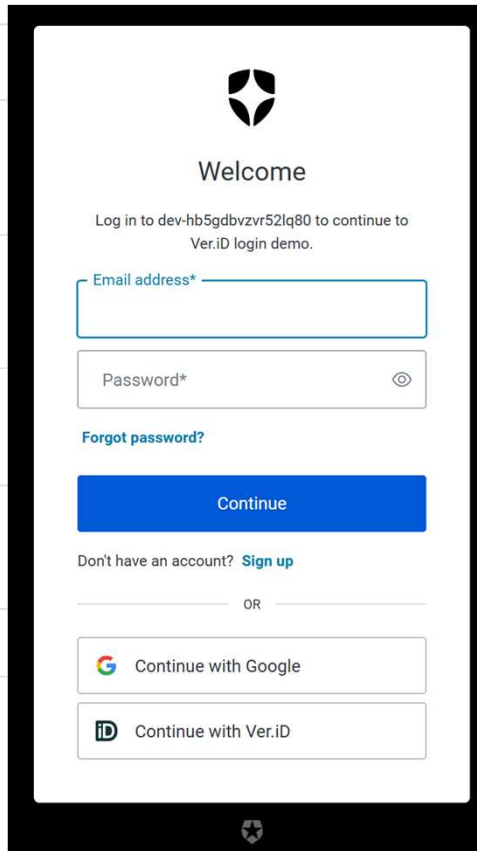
Welcome

Log in to dev-hb5gdbvzvr52lq80 to continue to Ver.iD login demo.

Email address*

Password*

Forgot password?

Continue

Don't have an account? Sign up

OR

Continue with Google

Continue with Ver.iD